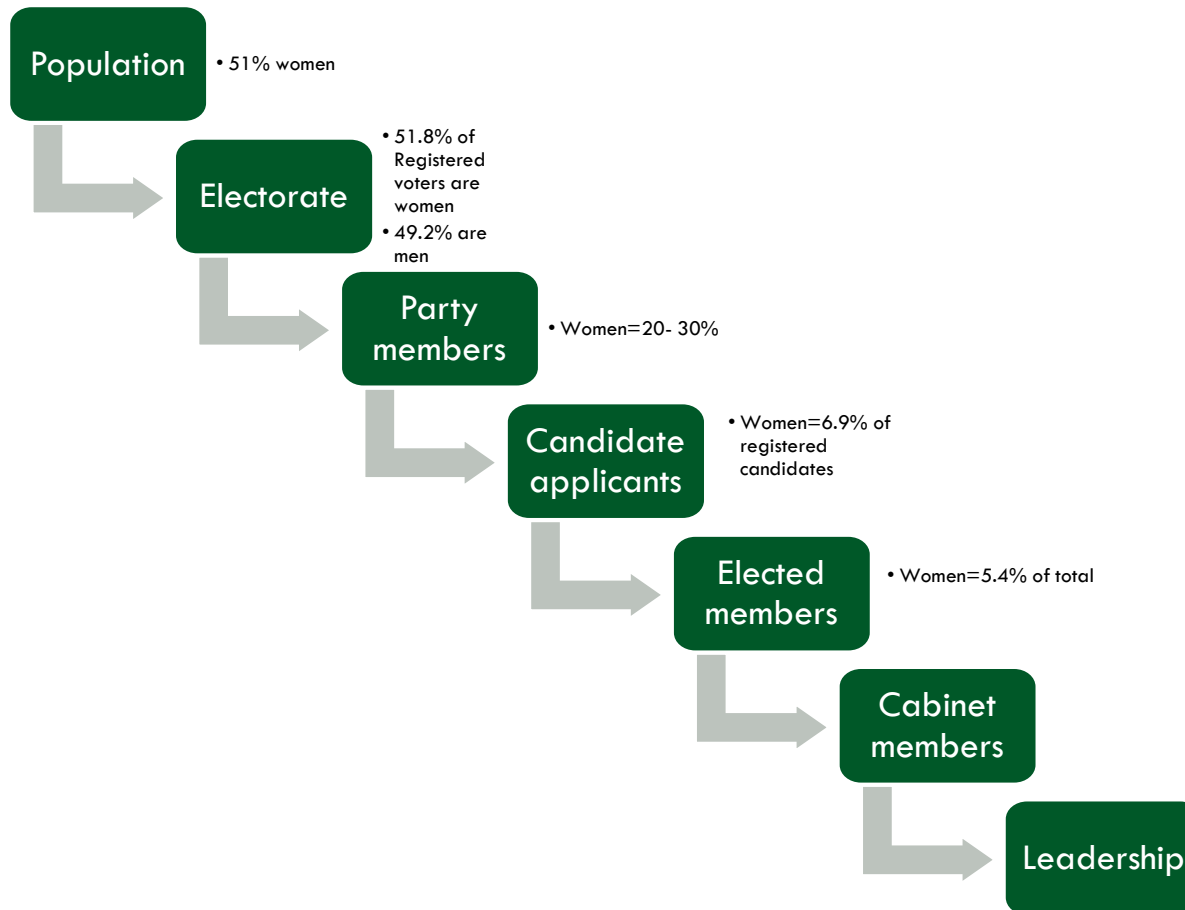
Population

• 51% women

Electorate

• 51.8% of Registered voters are women
• 49.2% are men

Party members

• Women=20- 30%

Candidate applicants

• Women=6.9% of registered candidates

Elected members

• Women=5.4% of total

Cabinet members

Leadership